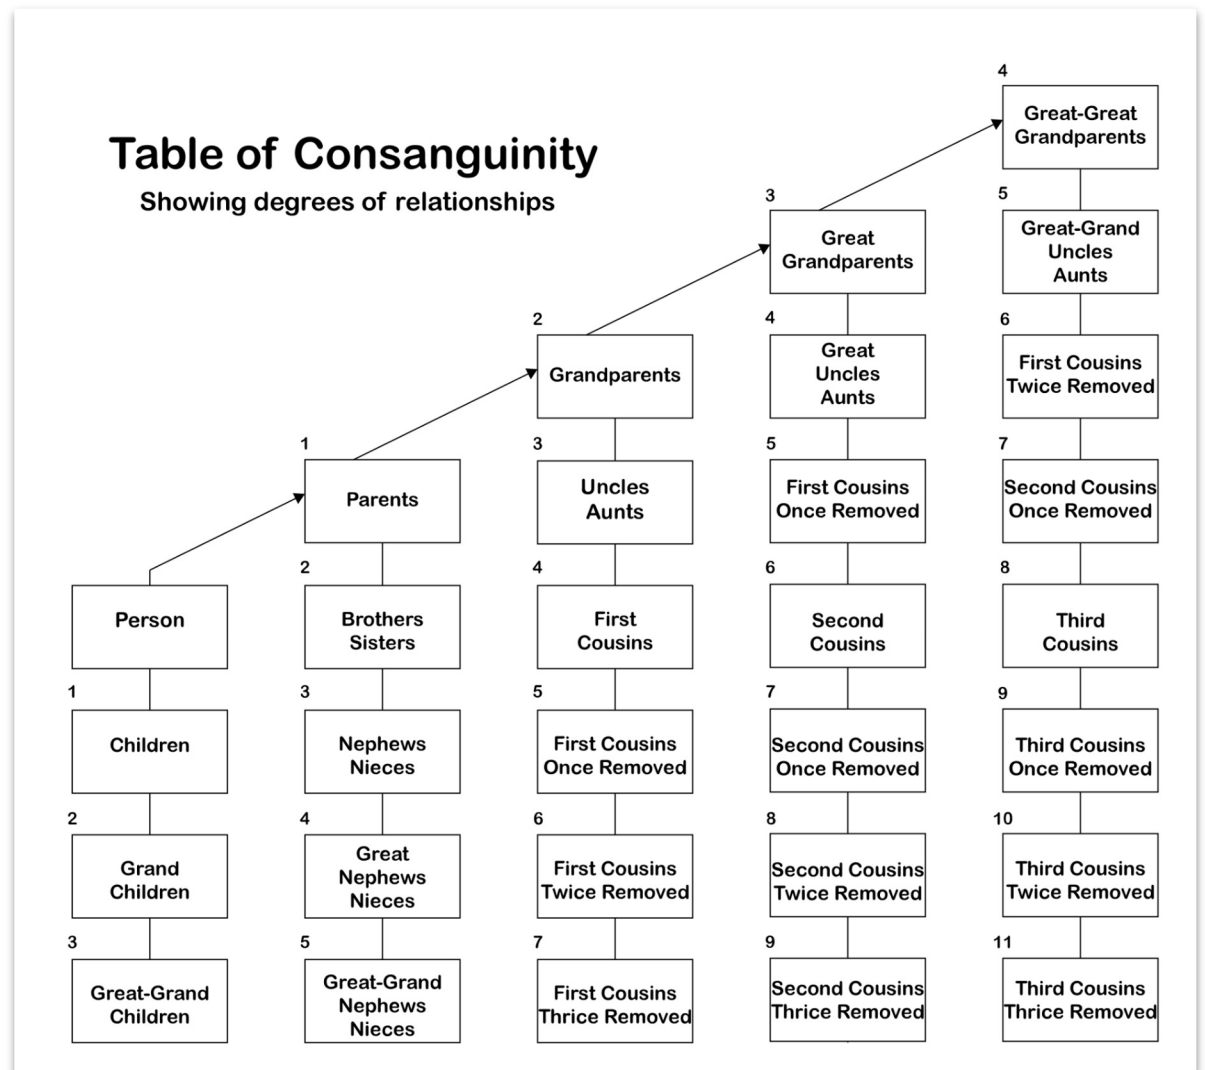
Table of Consanguinity
Showing degrees of relationships

Person
1 Children
2 Grand Children
3 Great-Grand Children

1 Parents
2 Brothers Sisters
3 Nephews Nieces
4 Great Nephews Nieces
5 Great-Grand Nephews Nieces

2 Grandparents
3 Uncles Aunts
4 First Cousins
5 First Cousins Once Removed
6 First Cousins Twice Removed
7 First Cousins Thrice Removed

3 Great Grandparents
4 Great Uncles Aunts
5 First Cousins Once Removed
6 Second Cousins
7 Second Cousins Once Removed
8 Second Cousins Twice Removed
9 Second Cousins Thrice Removed

4 Great-Great Grandparents
5 Great-Grand Uncles Aunts
6 First Cousins Twice Removed
7 Second Cousins Once Removed
8 Third Cousins
9 Third Cousins Once Removed
10 Third Cousins Twice Removed
11 Third Cousins Thrice Removed